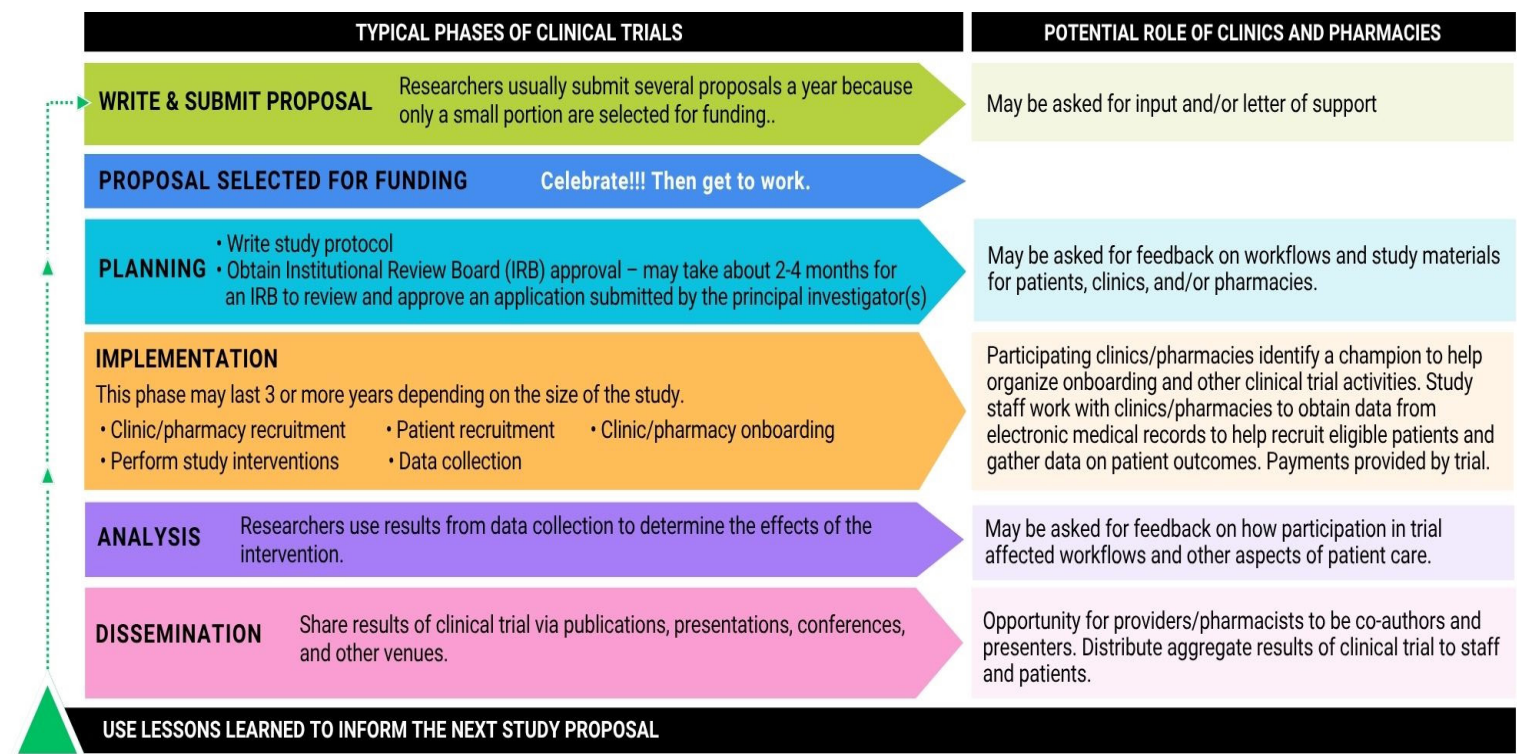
| TYPICAL PHASES OF CLINICAL TRIALS | POTENTIAL ROLE OF CLINICS AND PHARMACIES |
|---|---|
| WRITE & SUBMIT PROPOSAL — Researchers usually submit several proposals a year because only a small portion are selected for funding.. | May be asked for input and/or letter of support |
| PROPOSAL SELECTED FOR FUNDING — Celebrate!!! Then get to work. | |
| PLANNING • Write study protocol • Obtain Institutional Review Board (IRB) approval – may take about 2-4 months for an IRB to review and approve an application submitted by the principal investigator(s) | May be asked for feedback on workflows and study materials for patients, clinics, and/or pharmacies. |
| IMPLEMENTATION This phase may last 3 or more years depending on the size of the study. • Clinic/pharmacy recruitment • Patient recruitment • Clinic/pharmacy onboarding • Perform study interventions • Data collection | Participating clinics/pharmacies identify a champion to help organize onboarding and other clinical trial activities. Study staff work with clinics/pharmacies to obtain data from electronic medical records to help recruit eligible patients and gather data on patient outcomes. Payments provided by trial. |
| ANALYSIS — Researchers use results from data collection to determine the effects of the intervention. | May be asked for feedback on how participation in trial affected workflows and other aspects of patient care. |
| DISSEMINATION — Share results of clinical trial via publications, presentations, conferences, and other venues. | Opportunity for providers/pharmacists to be co-authors and presenters. Distribute aggregate results of clinical trial to staff and patients. |

USE LESSONS LEARNED TO INFORM THE NEXT STUDY PROPOSAL